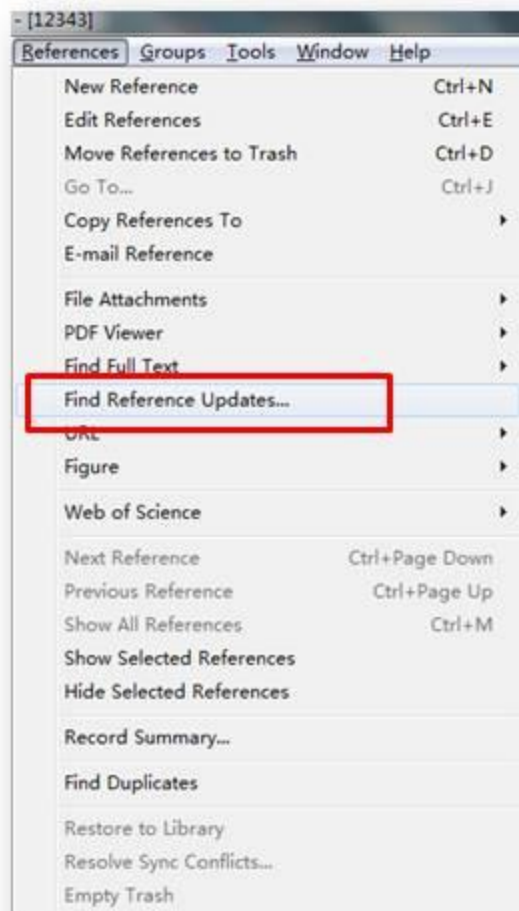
- [12343]

References Groups Tools Window Help

New Reference Ctrl+N
Edit References Ctrl+E
Move References to Trash Ctrl+D
Go To... Ctrl+J
Copy References To
E-mail Reference

File Attachments
PDF Viewer
Find Full Text
Find Reference Updates...
URL
Figure

Web of Science

Next Reference Ctrl+Page Down
Previous Reference Ctrl+Page Up
Show All References Ctrl+M
Show Selected References
Hide Selected References

Record Summary...

Find Duplicates

Restore to Library
Resolve Sync Conflicts...
Empty Trash